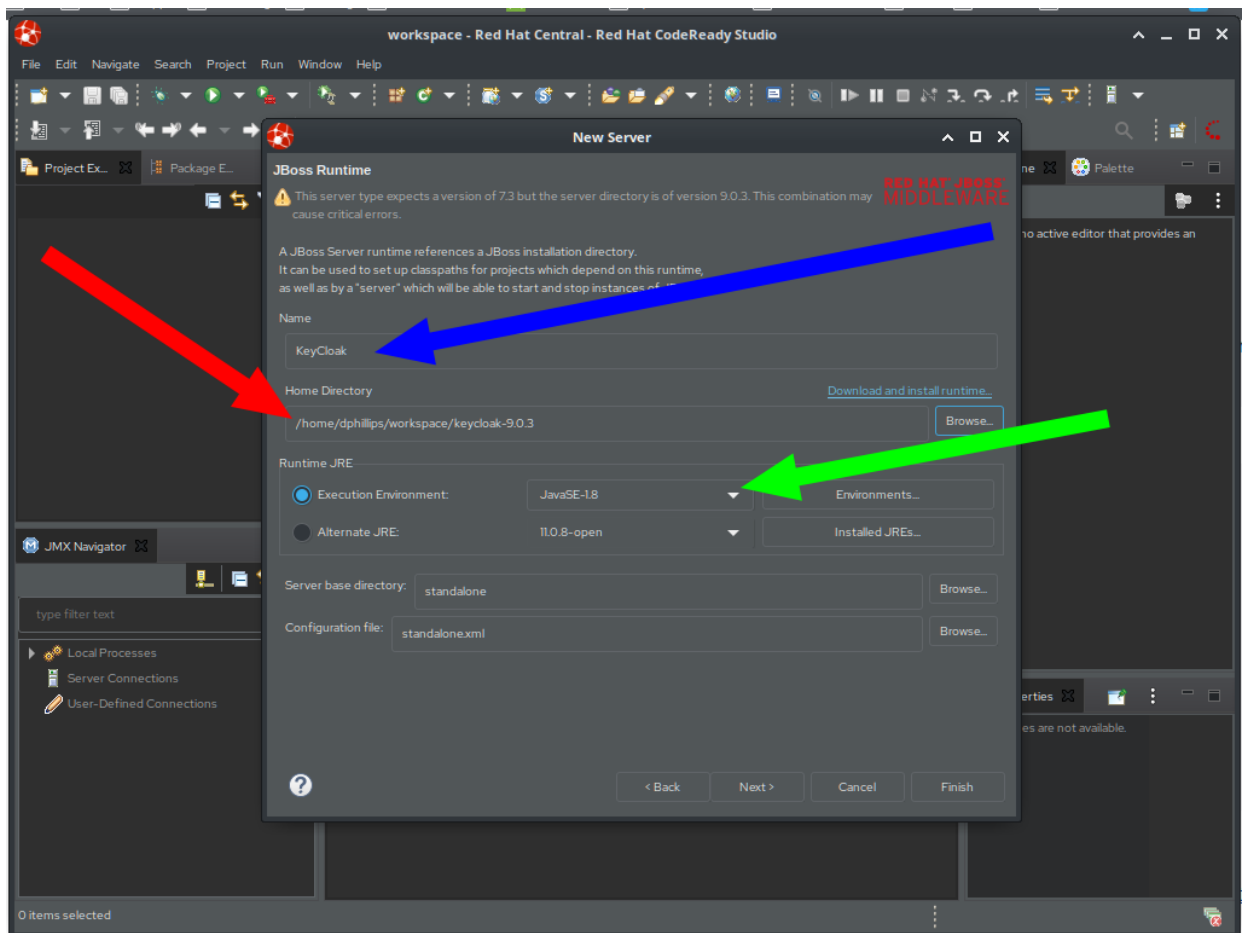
workspace - Red Hat Central - Red Hat CodeReady Studio

File Edit Navigate Search Project Run Window Help

Project Ex... Package E...

New Server

JBoss Runtime

This server type expects a version of 7.3 but the server directory is of version 9.0.3. This combination may cause critical errors.

RED HAT JBOSS MIDDLEWARE

A JBoss Server runtime references a JBoss installation directory.
It can be used to set up classpaths for projects which depend on this runtime,
as well as by a "server" which will be able to start and stop instances of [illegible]

Name

KeyCloak

Home Directory

Download and install runtime...

/home/dphillips/workspace/keycloak-9.0.3

Browse...

Runtime JRE

Execution Environment: JavaSE-1.8 Environments...

Alternate JRE: 11.0.8-open Installed JREs...

Server base directory: standalone Browse...

Configuration file: standalone.xml Browse...

< Back Next > Cancel Finish

ne Palette

no active editor that provides an

JMX Navigator

type filter text

Local Processes
Server Connections
User-Defined Connections

erties

es are not available.

0 items selected